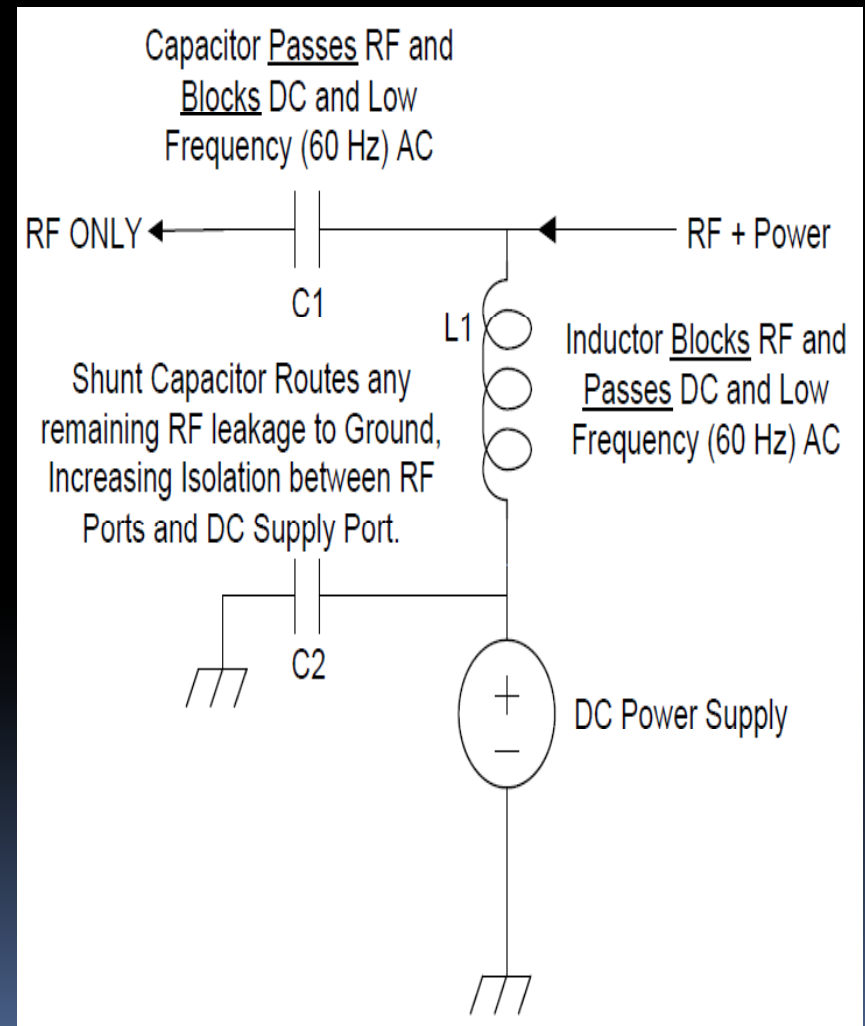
Capacitor Passes RF and Blocks DC and Low Frequency (60 Hz) AC

RF ONLY

RF + Power

C1

L1

Inductor Blocks RF and Passes DC and Low Frequency (60 Hz) AC

Shunt Capacitor Routes any remaining RF leakage to Ground, Increasing Isolation between RF Ports and DC Supply Port.

C2

+

−

DC Power Supply